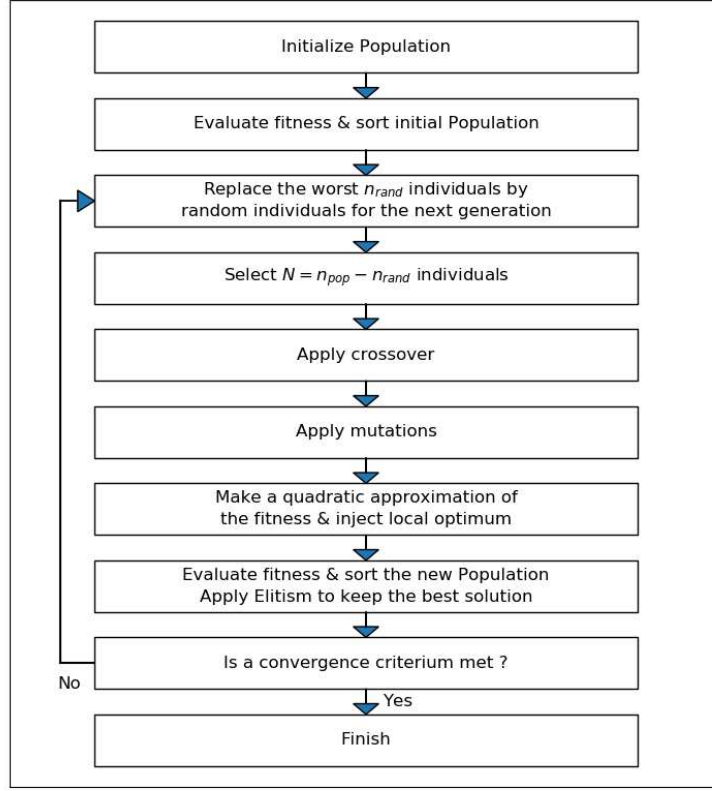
Initialize Population

Evaluate fitness & sort initial Population

Replace the worst $n_{rand}$ individuals by random individuals for the next generation

Select $N = n_{pop} - n_{rand}$ individuals

Apply crossover

Apply mutations

Make a quadratic approximation of the fitness & inject local optimum

Evaluate fitness & sort the new Population
Apply Elitism to keep the best solution

Is a convergence criterium met ?

No

Yes

Finish